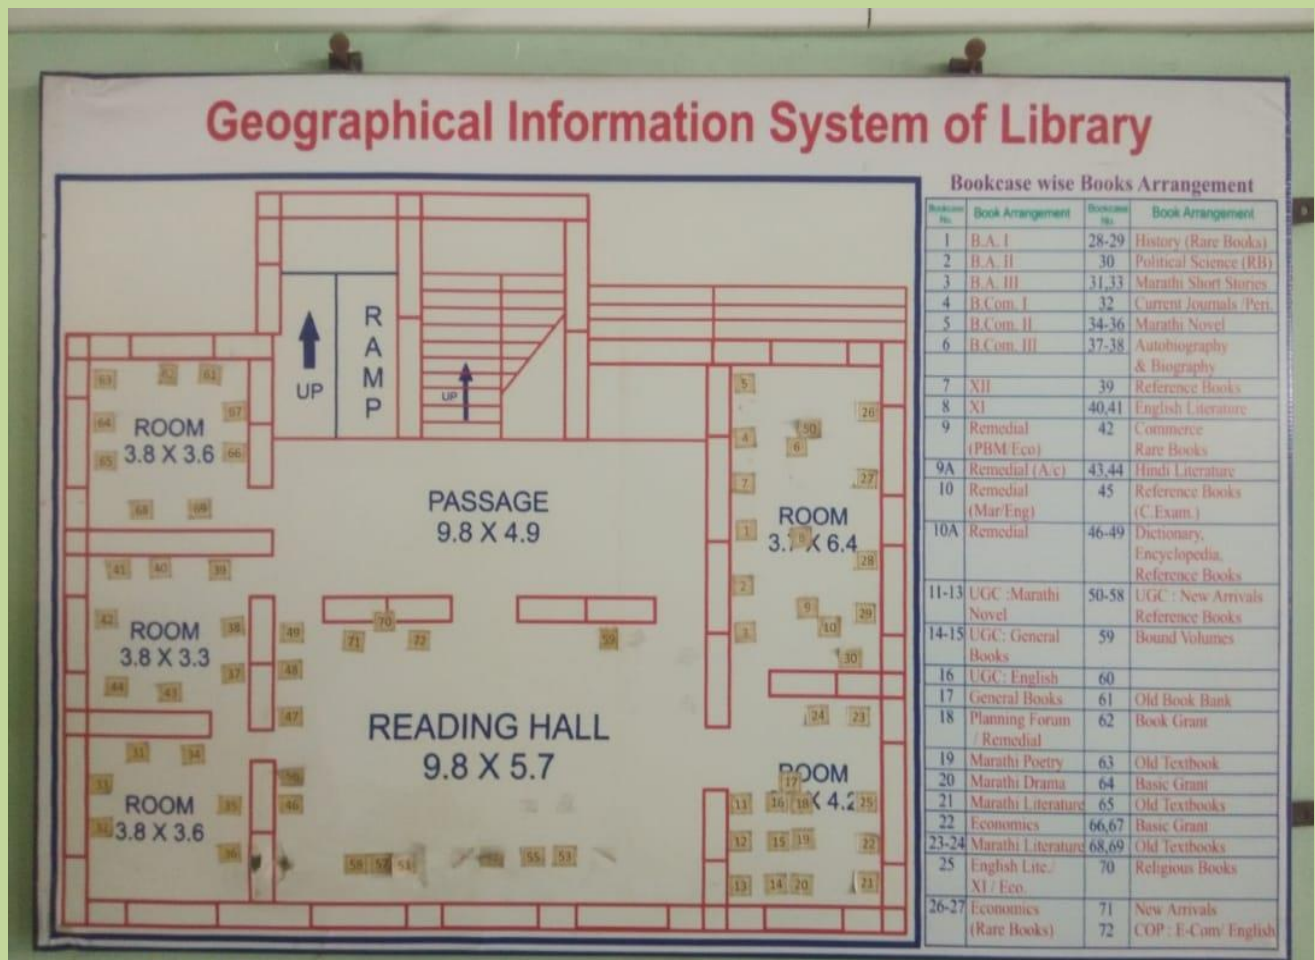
Geographical Information System of Library

UP

RAMP

UP

ROOM 3.8 X 3.6

PASSAGE 9.8 X 4.9

ROOM 3.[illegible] X 6.4

ROOM 3.8 X 3.3

READING HALL 9.8 X 5.7

ROOM 3.8 X 3.6

ROOM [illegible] X 4.2

63 62 61 64 57 65 66 68 69 41 40 39 42 38 44 43 37 33 34 31 35 32 36 49 48 47 46 70 71 72 59 5 4 7 1 2 3 26 50 6 27 8 28 9 29 10 30 24 23 17 11 16 18 25 12 15 19 22 13 14 20 21 58 57 54 55 53

Bookcase wise Books Arrangement

| Bookcase No. | Book Arrangement | Bookcase No. | Book Arrangement |
|---|---|---|---|
| 1 | B.A. I | 28-29 | History (Rare Books) |
| 2 | B.A. II | 30 | Political Science (RB) |
| 3 | B.A. III | 31,33 | Marathi Short Stories |
| 4 | B.Com. I | 32 | Current Journals /Peri. |
| 5 | B.Com. II | 34-36 | Marathi Novel |
| 6 | B.Com. III | 37-38 | Autobiography & Biography |
| 7 | XII | 39 | Reference Books |
| 8 | XI | 40,41 | English Literature |
| 9 | Remedial (PBM/Eco) | 42 | Commerce Rare Books |
| 9A | Remedial (A/c) | 43,44 | Hindi Literature |
| 10 | Remedial (Mar/Eng) | 45 | Reference Books (C.Exam.) |
| 10A | Remedial | 46-49 | Dictionary, Encyclopedia, Reference Books |
| 11-13 | UGC :Marathi Novel | 50-58 | UGC : New Arrivals Reference Books |
| 14-15 | UGC: General Books | 59 | Bound Volumes |
| 16 | UGC: English | 60 | |
| 17 | General Books | 61 | Old Book Bank |
| 18 | Planning Forum / Remedial | 62 | Book Grant |
| 19 | Marathi Poetry | 63 | Old Textbook |
| 20 | Marathi Drama | 64 | Basic Grant |
| 21 | Marathi Literature | 65 | Old Textbooks |
| 22 | Economics | 66,67 | Basic Grant |
| 23-24 | Marathi Literature | 68,69 | Old Textbooks |
| 25 | English Lite./ XI / Eco. | 70 | Religious Books |
| 26-27 | Economics (Rare Books) | 71 / 72 | New Arrivals / COP : E-Com/ English |